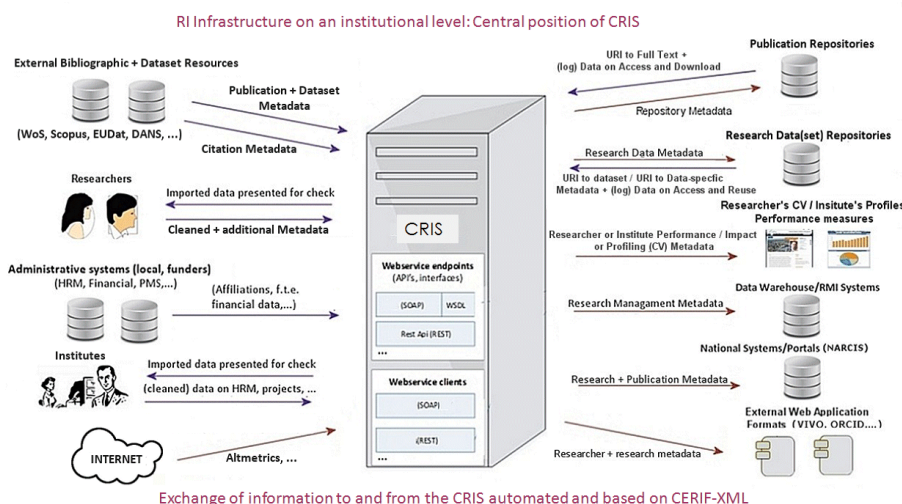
RI Infrastructure on an institutional level: Central position of CRIS

External Bibliographic + Dataset Resources

(WoS, Scopus, EUDat, DANS, ...)

Publication + Dataset Metadata

Citation Metadata

Researchers

Imported data presented for check

Cleaned + additional Metadata

Administrative systems (local, funders)
(HRM, Financial, PMS,...)

(Affiliations, f.t.e. financial data,...)

Institutes

Imported data presented for check

(cleaned) data on HRM, projects, ...

INTERNET

Altmetrics, ...

CRIS

Webservice endpoints
(API's, interfaces)

(SOAP)

WSDL

Rest Api (REST)

...

Webservice clients

(SOAP)

(REST)

...

URI to Full Text +
(log) Data on Access and Download

Repository Metadata

Publication Repositories

Research Data(set) Repositories

Research Data Metadata

URI to dataset / URI to Data-specific Metadata + (log) Data on Access and Reuse

Researcher's CV / Insitute's Profiles
Performance measures

Researcher or Institute Performance / Impact or Profiling (CV) Metadata

Data Warehouse/RMI Systems

Research Managament Metadata

National Systems/Portals (NARCIS)

Research + Publication Metadata

External Web Application Formats (VIVO, ORCID,...)

Researcher + research metadata

Exchange of information to and from the CRIS automated and based on CERIF-XML